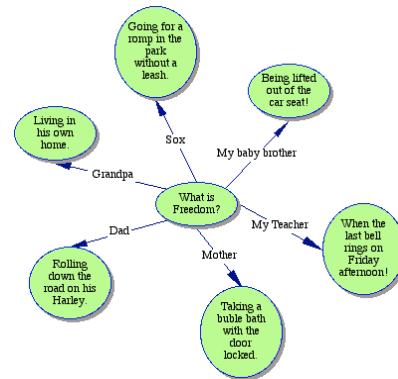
What is Freedom?

Sox

Going for a romp in the park without a leash.

My baby brother

Being lifted out of the car seat!

Grandpa

Living in his own home.

My Teacher

When the last bell rings on Friday afternoon!

Dad

Rolling down the road on his Harley.

Mother

Taking a buble bath with the door locked.